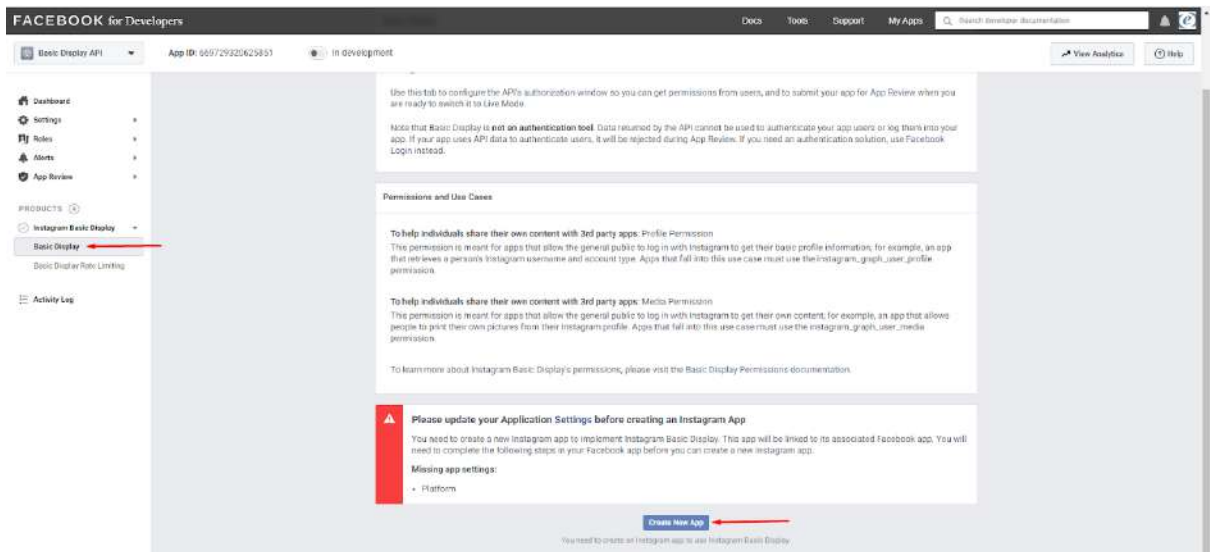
FACEBOOK for Developers

Docs Tools Support My Apps Search developer documentation

Basic Display API App ID: 669729320625851 In development

View Analytics Help

Dashboard
Settings
Roles
Alerts
App Review

PRODUCTS

Instagram Basic Display
Basic Display
Basic Display Rate Limiting

Activity Log

Use this tab to configure the API's authorization window so you can get permissions from users, and to submit your app for App Review when you are ready to switch it to Live Mode.

Note that Basic Display is not an authentication tool. Data returned by the API cannot be used to authenticate your app users or log them into your app. If your app uses API data to authenticate users, it will be rejected during App Review. If you need an authentication solution, use Facebook Login instead.

Permissions and Use Cases

To help individuals share their own content with 3rd party apps: Profile Permission
This permission is meant for apps that allow the general public to log in with Instagram to get their basic profile information; for example, an app that retrieves a person's Instagram username and account type. Apps that fall into this use case must use the instagram_graph_user_profile permission.

To help individuals share their own content with 3rd party apps: Media Permission
This permission is meant for apps that allow the general public to log in with Instagram to get their own content; for example, an app that allows people to print their own pictures from their Instagram profile. Apps that fall into this use case must use the instagram_graph_user_media permission.

To learn more about Instagram Basic Display's permissions, please visit the Basic Display Permissions documentation.

Please update your Application Settings before creating an Instagram App

You need to create a new Instagram app to implement Instagram Basic Display. This app will be linked to its associated Facebook app. You will need to complete the following steps in your Facebook app before you can create a new Instagram app.

Missing app settings:

• Platform

Create New App

You need to create an Instagram app to use Instagram Basic Display